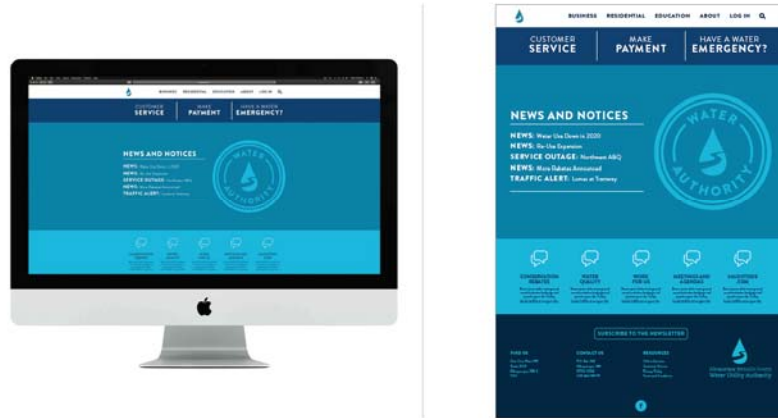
BUSINESS RESIDENTIAL EDUCATION ABOUT LOG IN

CUSTOMER SERVICE

MAKE PAYMENT

HAVE A WATER EMERGENCY?

NEWS AND NOTICES

NEWS: Water Use Down in 2020

NEWS: Re-Use Expansion

SERVICE OUTAGE: Northeast ABQ

NEWS: More Rebates Announced

TRAFFIC ALERT: Lomas at Tramway

WATER AUTHORITY

CONSERVATION REBATES

WATER QUALITY

WORK FOR US

MEETINGS AND AGENDAS

VOLUNTEER ZONE

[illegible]

SUBSCRIBE TO THE NEWSLETTER

FIND US

CONTACT US

RESOURCES

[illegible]

Albuquerque Bernalillo County Water Utility Authority